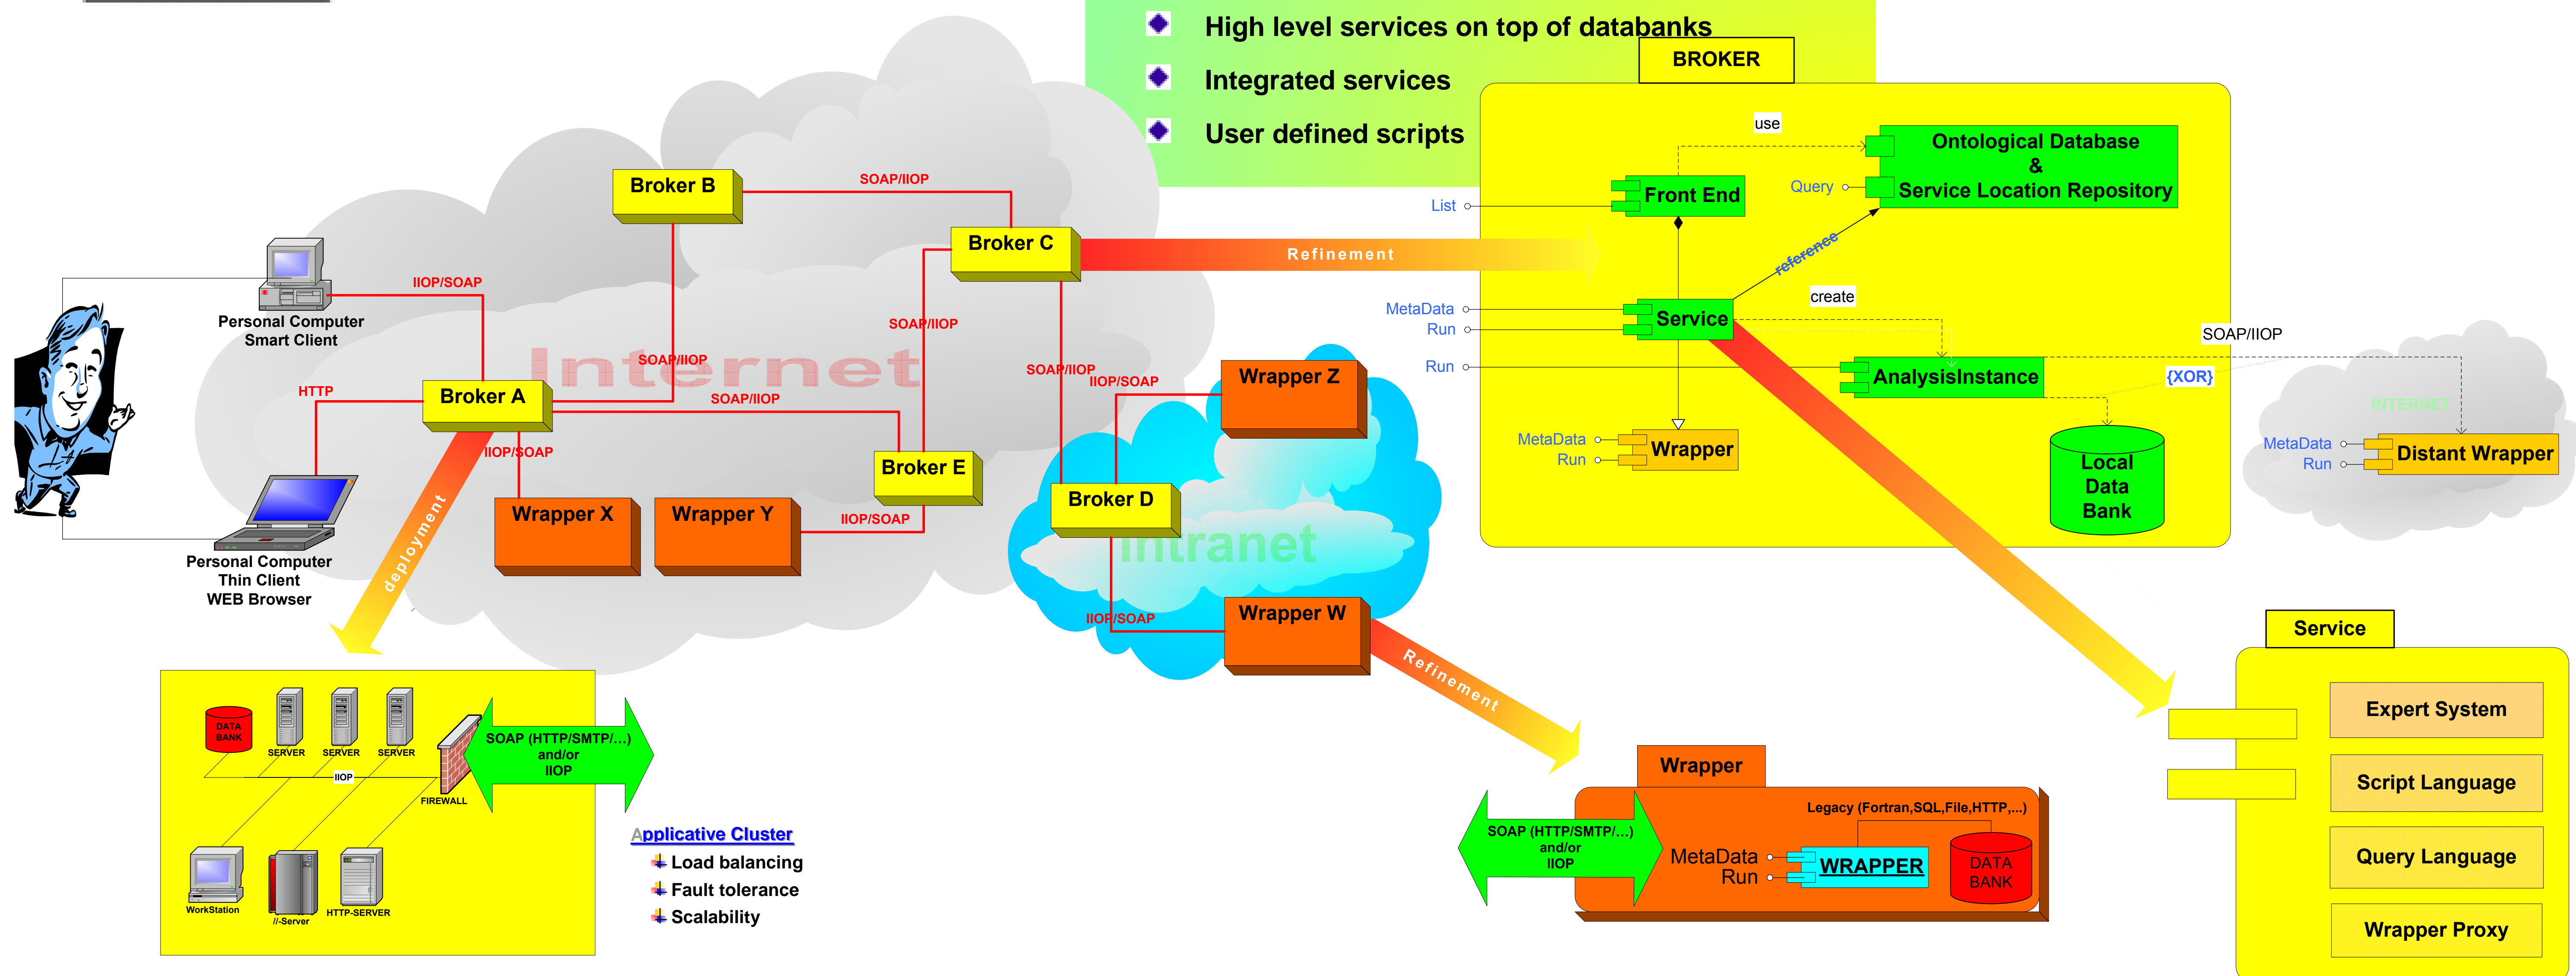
High level services on top of databanks

Integrated services

User defined scripts

BROKER

use

Ontological Database & Service Location Repository

Query

Front End

List

Refinement

reference

create

MetaData

Run

Service

SOAP/IIOP

Run

AnalysisInstance

{XOR}

INTERNET

MetaData

Run

Wrapper

Local Data Bank

MetaData

Run

Distant Wrapper

Broker B

SOAP/IIOP

Broker C

IIOP/SOAP

Personal Computer Smart Client

SOAP/IIOP

SOAP/IIOP

Internet

SOAP/IIOP

IIOP/SOAP

Wrapper Z

HTTP

Broker A

SOAP/IIOP

IIOP/SOAP

Broker E

Wrapper X

Wrapper Y

IIOP/SOAP

Broker D

Intranet

Personal Computer Thin Client WEB Browser

deployment

IIOP/SOAP

Wrapper W

Refinement

Service

DATA BANK

SERVER

SERVER

SERVER

IIOP

FIREWALL

SOAP (HTTP/SMTP/...) and/or IIOP

WorkStation

//-Server

HTTP-SERVER

Applicative Cluster

Load balancing

Fault tolerance

Scalability

Wrapper

Legacy (Fortran,SQL,File,HTTP,...)

SOAP (HTTP/SMTP/...) and/or IIOP

MetaData

Run

WRAPPER

DATA BANK

Expert System

Script Language

Query Language

Wrapper Proxy